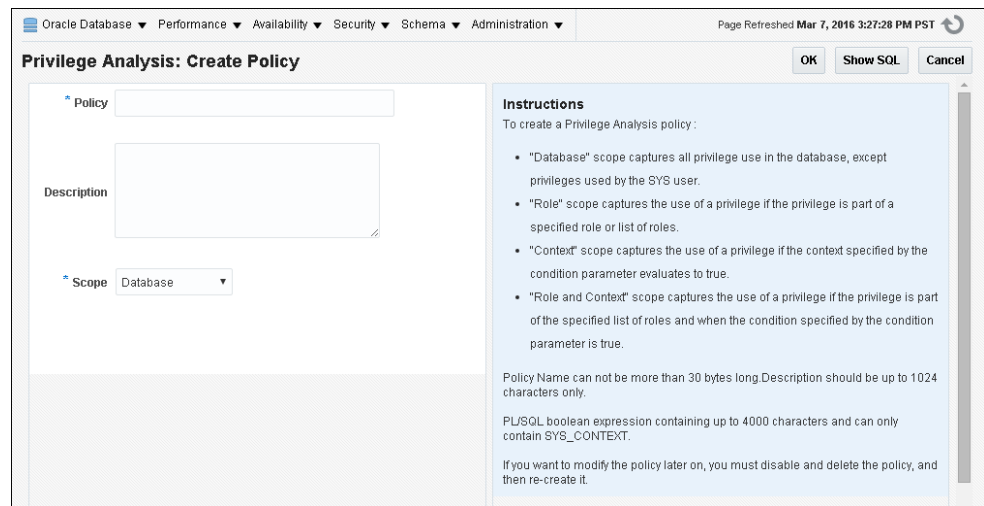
Oracle Database ▼ Performance ▼ Availability ▼ Security ▼ Schema ▼ Administration ▼

Page Refreshed Mar 7, 2016 3:27:28 PM PST

Privilege Analysis: Create Policy

OK Show SQL Cancel

* Policy

Description

* Scope Database

Instructions

To create a Privilege Analysis policy :

- "Database" scope captures all privilege use in the database, except privileges used by the SYS user.
- "Role" scope captures the use of a privilege if the privilege is part of a specified role or list of roles.
- "Context" scope captures the use of a privilege if the context specified by the condition parameter evaluates to true.
- "Role and Context" scope captures the use of a privilege if the privilege is part of the specified list of roles and when the condition specified by the condition parameter is true.

Policy Name can not be more than 30 bytes long.Description should be up to 1024 characters only.

PL/SQL boolean expression containing up to 4000 characters and can only contain SYS_CONTEXT.

If you want to modify the policy later on, you must disable and delete the policy, and then re-create it.